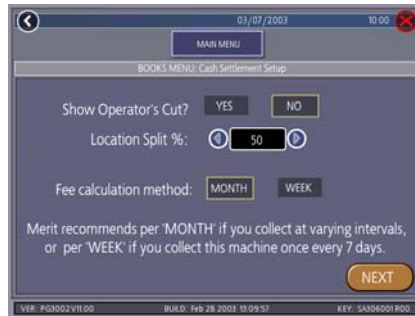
03/07/2003 10:00

MAIN MENU

BOOKS MENU: Cash Settlement Setup

Show Operator's Cut? YES NO

Location Split %: 50

Fee calculation method: MONTH WEEK

Merit recommends per 'MONTH' if you collect at varying intervals, or per 'WEEK' if you collect this machine once every 7 days.

NEXT

VER: PG3002V11.00 BUILD: Feb 28 2003 13:09:57 KEY: SA306001R00